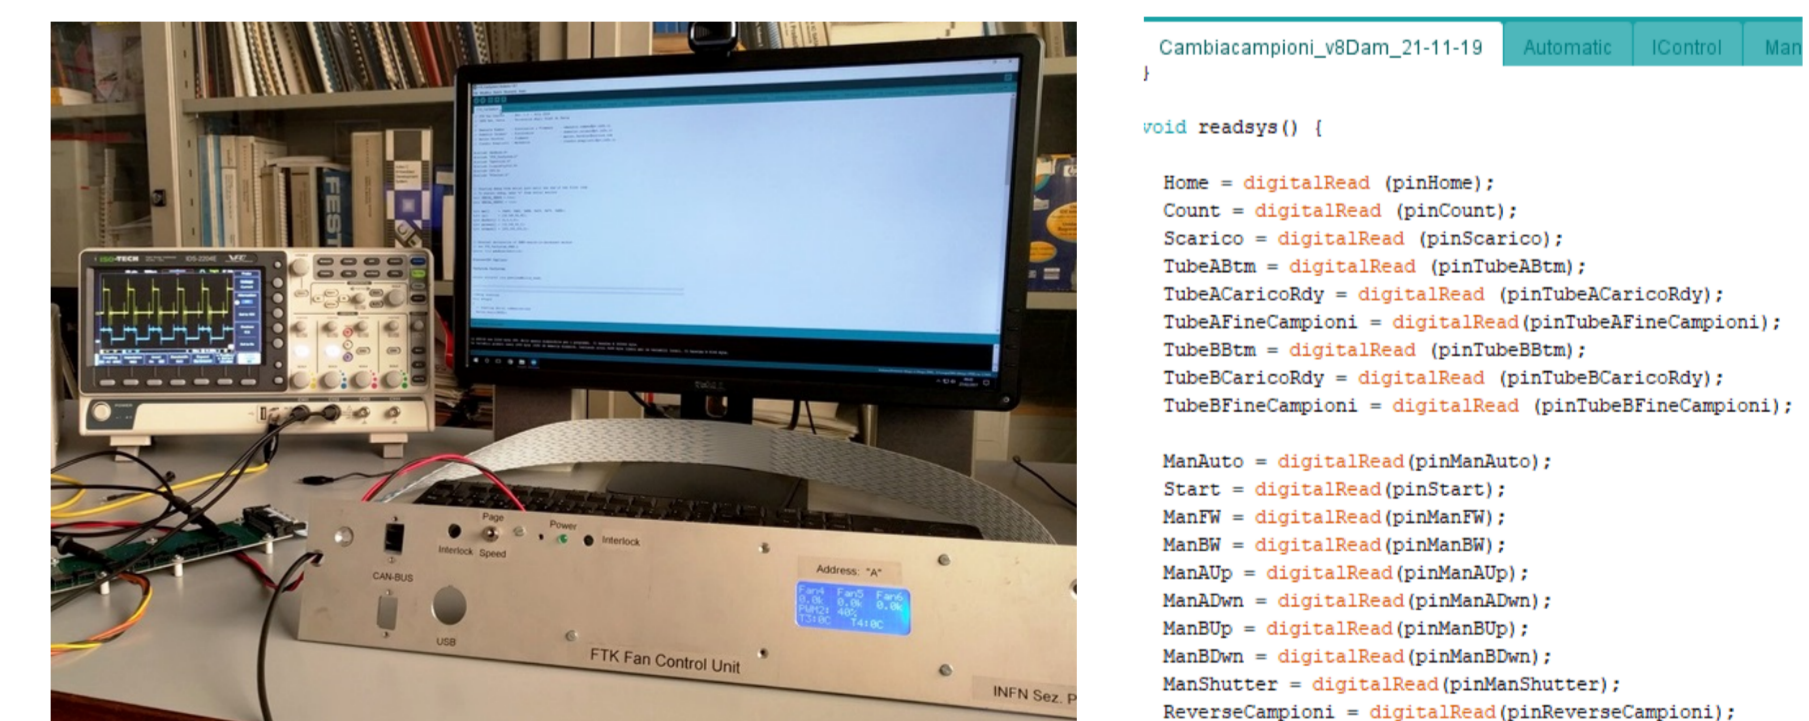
GW INSTEK

FESTO

Page

Power

Interlock

Interlock Speed

CAN-BUS

USB

Address: "A"

Fan4 Fan5 Fan6
0.0k 0.0k 0.0k
PWM2: 40%
T3:0C T4:0C

FTK Fan Control Unit

INFN Sez. P

Cambiacampioni_v8Dam_21-11-19 | Automatic | IControl | Man

}

void readsys() {

Home = digitalRead (pinHome);
Count = digitalRead (pinCount);
Scarico = digitalRead (pinScarico);
TubeABtm = digitalRead (pinTubeABtm);
TubeACaricoRdy = digitalRead (pinTubeACaricoRdy);
TubeAFineCampioni = digitalRead(pinTubeAFineCampioni);
TubeBBtm = digitalRead (pinTubeBBtm);
TubeBCaricoRdy = digitalRead (pinTubeBCaricoRdy);
TubeBFineCampioni = digitalRead (pinTubeBFineCampioni);

ManAuto = digitalRead(pinManAuto);
Start = digitalRead(pinStart);
ManFW = digitalRead(pinManFW);
ManBW = digitalRead(pinManBW);
ManAUp = digitalRead(pinManAUp);
ManADwn = digitalRead(pinManADwn);
ManBUp = digitalRead(pinManBUp);
ManBDwn = digitalRead(pinManBDwn);
ManShutter = digitalRead(pinManShutter);
ReverseCampioni = digitalRead(pinReverseCampioni);